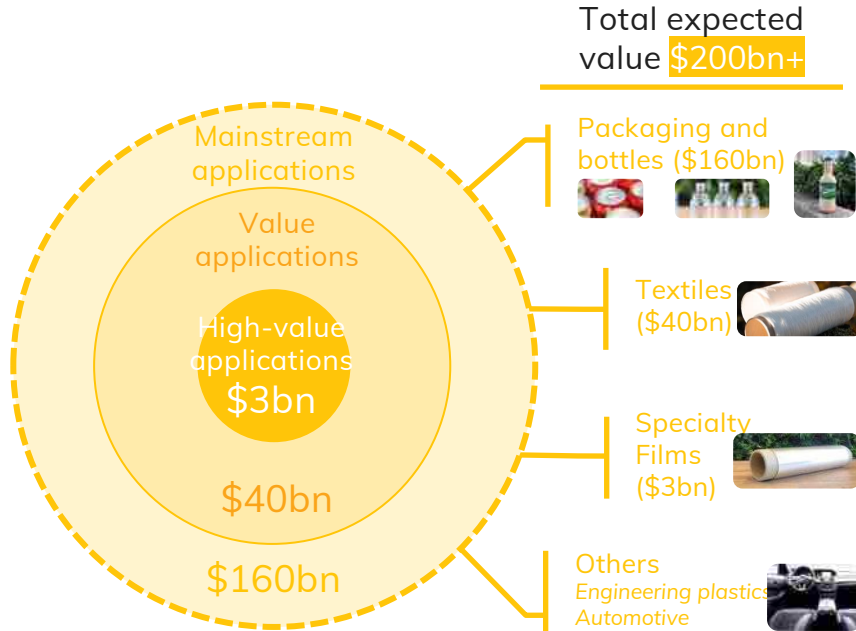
Total expected value $200bn+

Mainstream applications

Value applications

High-value applications $3bn

$40bn

$160bn

Packaging and bottles ($160bn)

Textiles ($40bn)

Specialty Films ($3bn)

Others
*Engineering plastics*
*Automotive*